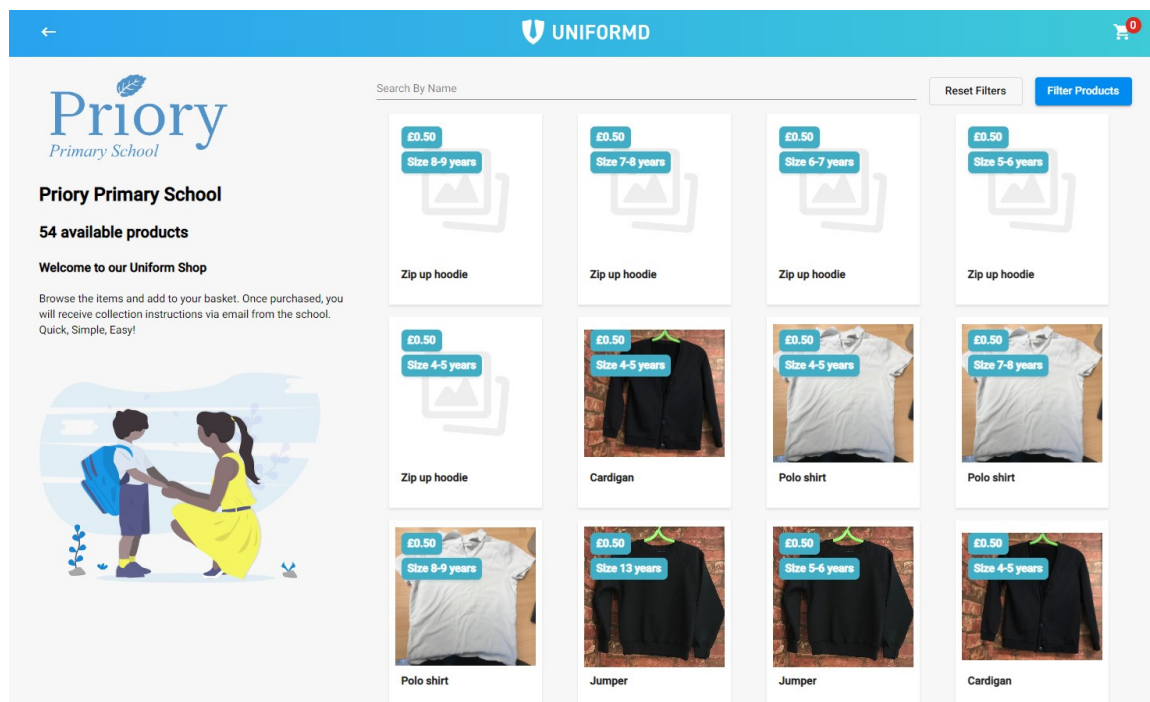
←
UNIFORMD
0

Priory
Primary School

Priory Primary School

54 available products

Welcome to our Uniform Shop

Browse the items and add to your basket. Once purchased, you will receive collection instructions via email from the school. Quick, Simple, Easy!

Search By Name
Reset Filters
Filter Products

£0.50
Size 8-9 years
Zip up hoodie

£0.50
Size 7-8 years
Zip up hoodie

£0.50
Size 6-7 years
Zip up hoodie

£0.50
Size 5-6 years
Zip up hoodie

£0.50
Size 4-5 years
Zip up hoodie

£0.50
Size 4-5 years
Cardigan

£0.50
Size 4-5 years
Polo shirt

£0.50
Size 7-8 years
Polo shirt

£0.50
Size 8-9 years
Polo shirt

£0.50
Size 13 years
Jumper

£0.50
Size 5-6 years
Jumper

£0.50
Size 4-5 years
Cardigan